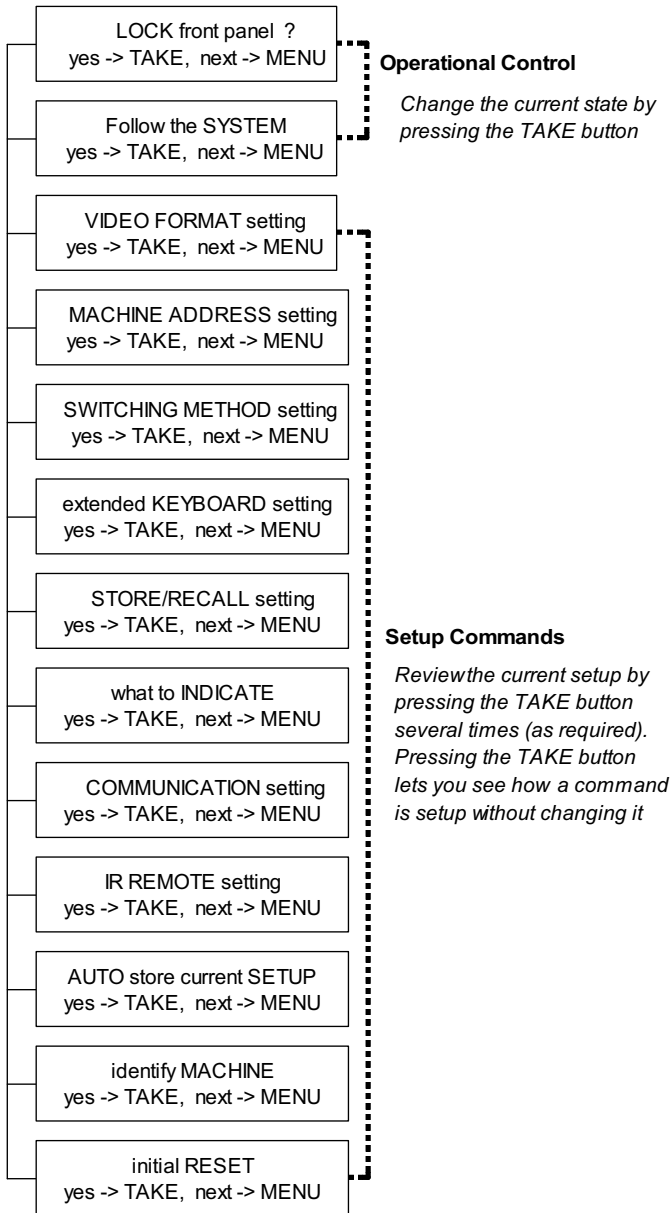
LOCK front panel ?
yes -> TAKE, next -> MENU

Follow the SYSTEM
yes -> TAKE, next -> MENU

Operational Control

Change the current state by pressing the TAKE button

VIDEO FORMAT setting
yes -> TAKE, next -> MENU

MACHINE ADDRESS setting
yes -> TAKE, next -> MENU

SWITCHING METHOD setting
yes -> TAKE, next -> MENU

extended KEYBOARD setting
yes -> TAKE, next -> MENU

STORE/RECALL setting
yes -> TAKE, next -> MENU

what to INDICATE
yes -> TAKE, next -> MENU

COMMUNICATION setting
yes -> TAKE, next -> MENU

IR REMOTE setting
yes -> TAKE, next -> MENU

AUTO store current SETUP
yes -> TAKE, next -> MENU

identify MACHINE
yes -> TAKE, next -> MENU

initial RESET
yes -> TAKE, next -> MENU

Setup Commands

Reviewthe current setup by pressing the TAKE button several times (as required). Pressing the TAKE button lets you see how a command is setup without changing it